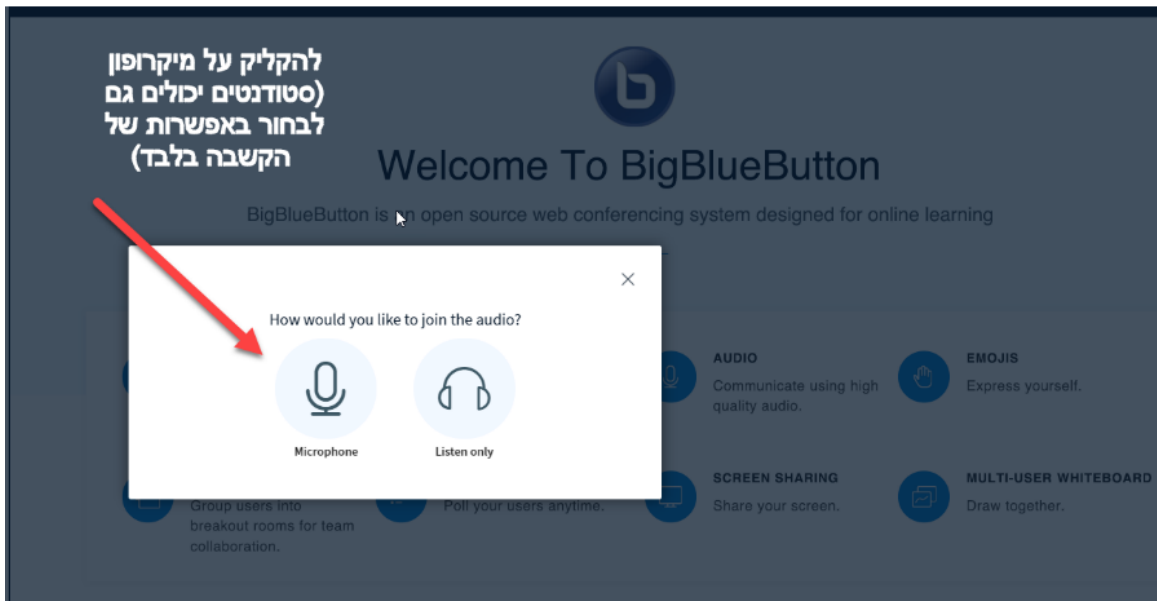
להקליק על מיקרופון (סטודנטים יכולים גם לבחור באפשרות של הקשבה בלבד)

Welcome To BigBlueButton

BigBlueButton is an open source web conferencing system designed for online learning

How would you like to join the audio?

Microphone

Listen only

AUDIO
Communicate using high quality audio.

EMOJIS
Express yourself.

Group users into breakout rooms for team collaboration.

Poll your users anytime.

SCREEN SHARING
Share your screen.

MULTI-USER WHITEBOARD
Draw together.